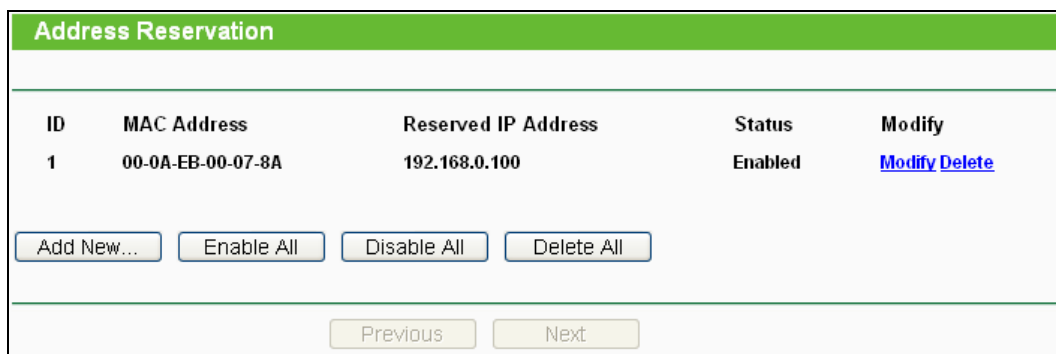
Address Reservation

| ID | MAC Address | Reserved IP Address | Status | Modify |
|---|---|---|---|---|
| 1 | 00-0A-EB-00-07-8A | 192.168.0.100 | Enabled | Modify Delete |

Add New... Enable All Disable All Delete All

Previous Next